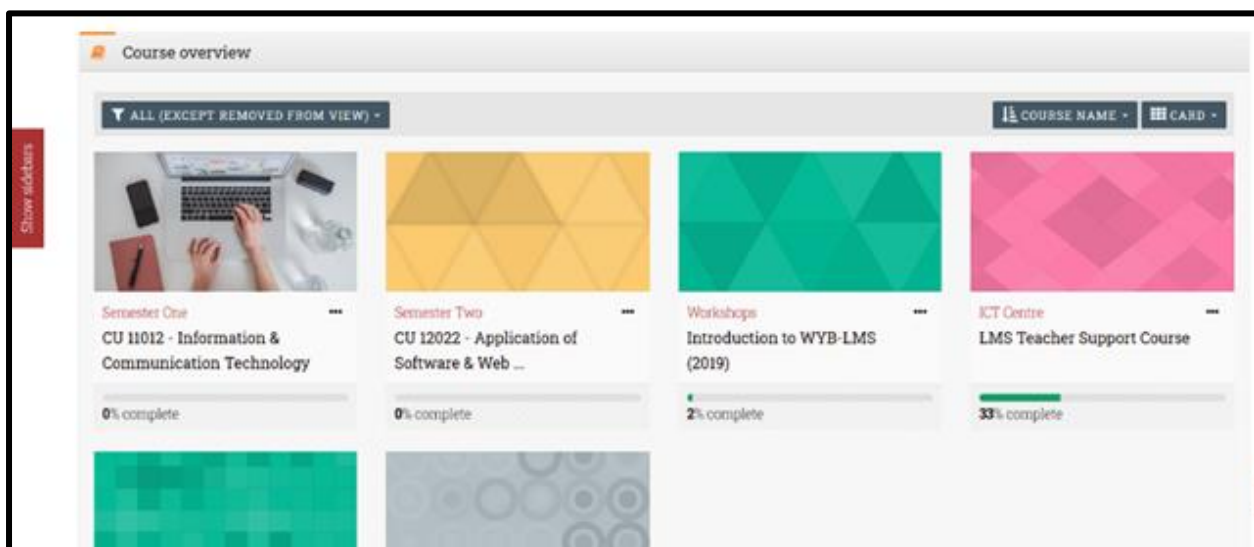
Course overview

ALL (EXCEPT REMOVED FROM VIEW)

COURSE NAME

CARD

Show sidebars

Semester One
CU 11012 - Information & Communication Technology
0% complete

Semester Two
CU 12022 - Application of Software & Web ...
0% complete

Workshops
Introduction to WYB-LMS (2019)
2% complete

ICT Centre
LMS Teacher Support Course
33% complete